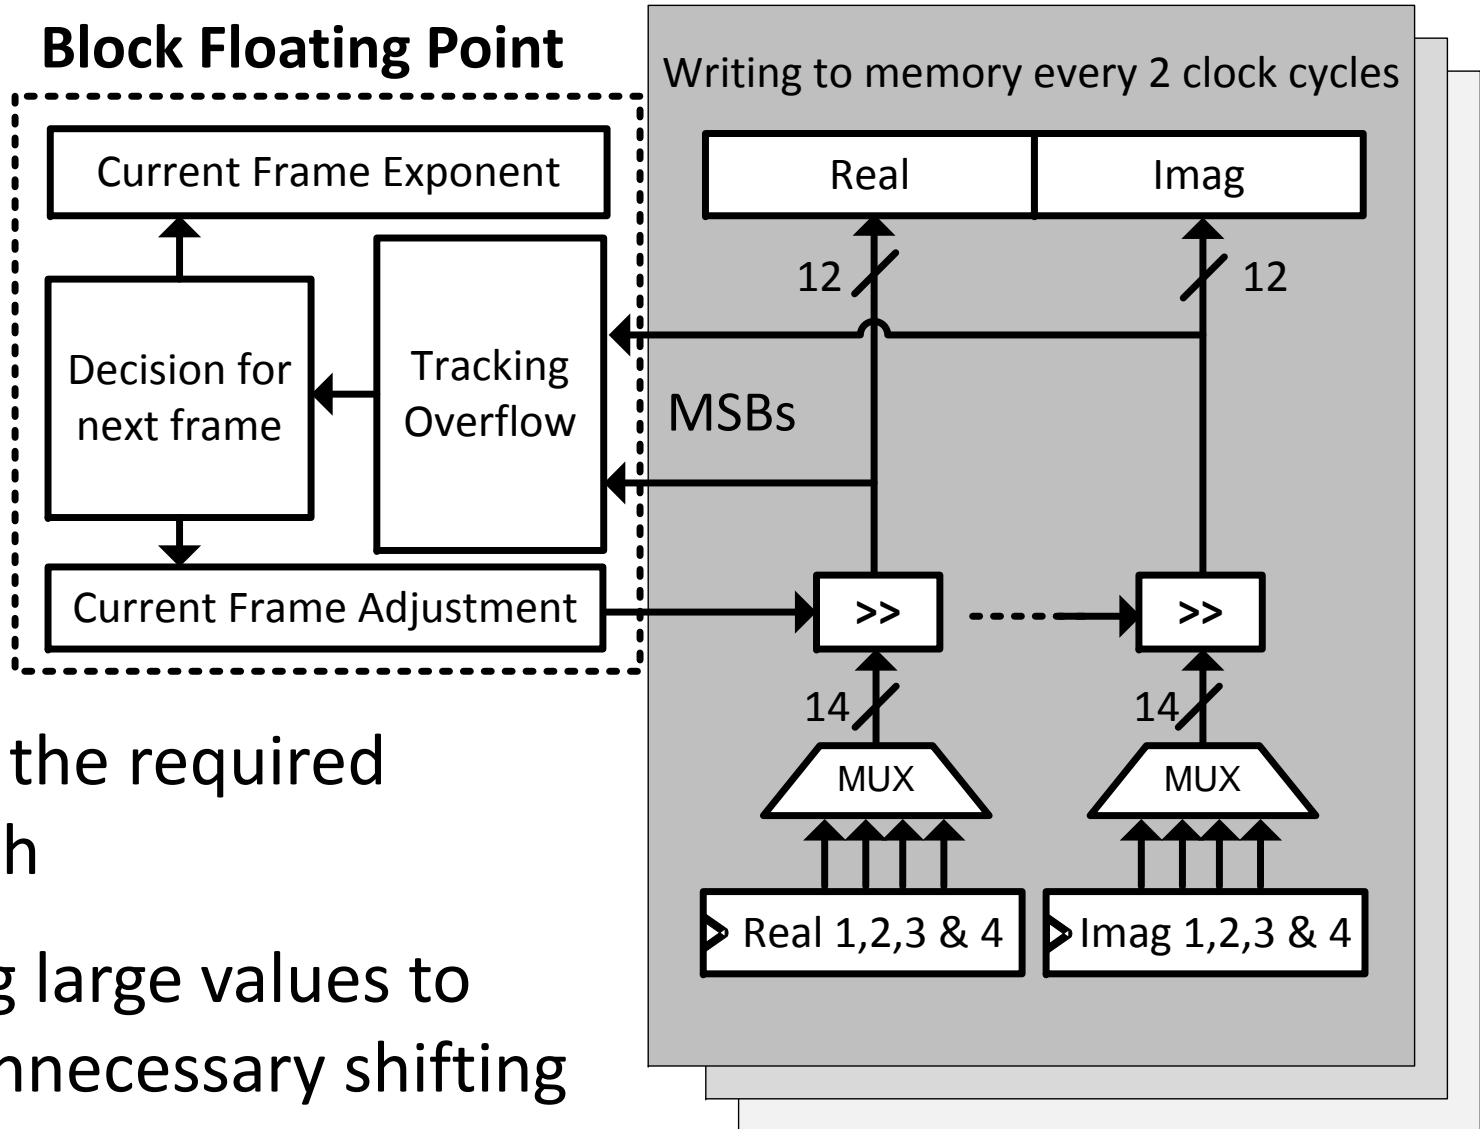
Block Floating Point

Current Frame Exponent

Decision for next frame

Tracking Overflow

Current Frame Adjustment

Writing to memory every 2 clock cycles

Real

Imag

12

12

MSBs

>>

>>

14

14

MUX

MUX

Real 1,2,3 & 4

Imag 1,2,3 & 4

the required
h

g large values to
nnecessary shifting